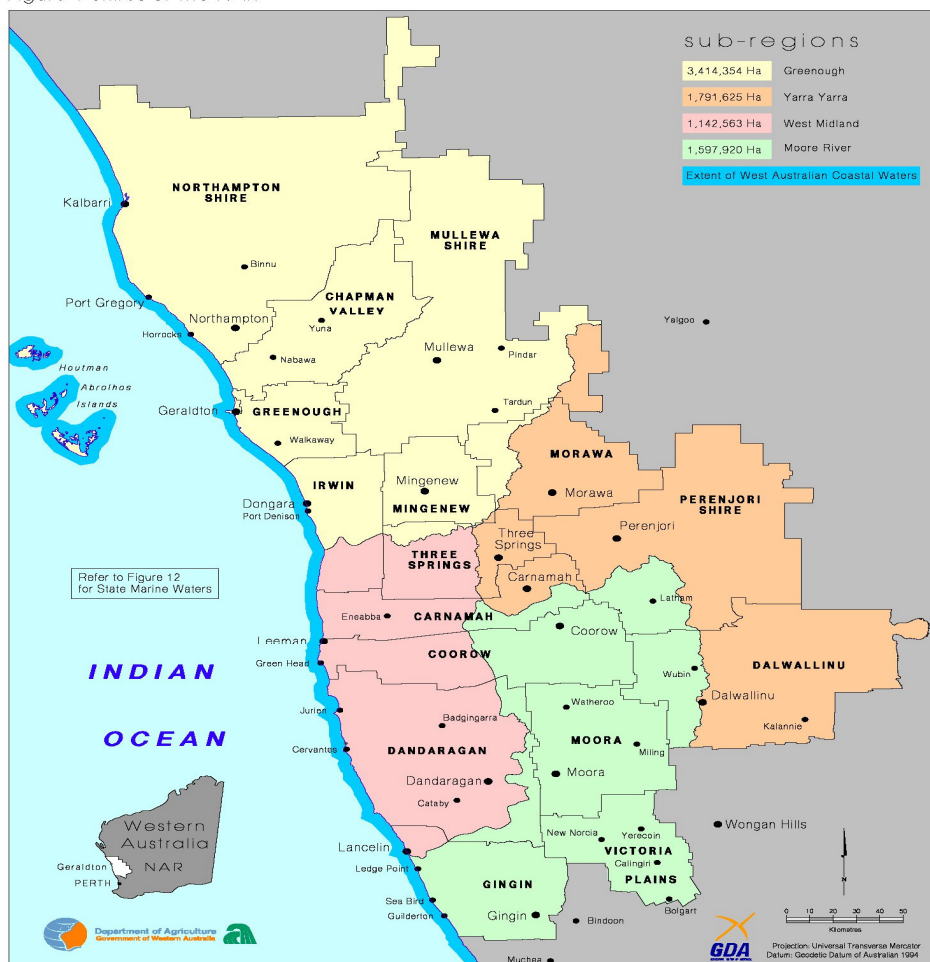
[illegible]

sub-regions
3,414,354 Ha Greenough
1,791,625 Ha Yarra Yarra
1,142,563 Ha West Midland
1,597,920 Ha Moore River
Extent of West Australian Coastal Waters

NORTHAMPTON SHIRE
Kalbarri
Binnu
MULLEWA SHIRE
CHAPMAN VALLEY
Port Gregory
Northampton
Horrocks
Yuna
Yalgoo
Nabawa
Mullewa
Pindar
Houtman Abrolhos Islands
Geraldton
GREENOUGH
Tardun
Walkaway
MORAWA
IRWIN
Mingenew
Morawa
Dongara
Port Denison
MINGENEW
PERENJORI SHIRE
Perenjori
Three Springs
THREE SPRINGS
Carnamah
Refer to Figure 12 for State Marine Waters
Eneabba
CARNAMAH
Latham
Coorow
Leeman
COOROW
Green Head
INDIAN
Wubin
DALWALLINU
Dalwallinu
Jurien
Watheroo
Badgingarra
OCEAN
Kalannie
MOORA
Cervantes
DANDARAGAN
Miling
Moora
Dandaragan
Cataby
Western Australia
NAR
Geraldton
PERTH
Lancelin
New Norcia
Yerecoin
Wongan Hills
VICTORIA PLAINS
Calingiri
Ledge Point
GINGIN
Sea Bird
Guilderton
Gingin
Bindoon
Bolgart
Muchea
Department of Agriculture Government of Western Australia
GDA
0 10 20 30 40 50
Kilometres
N
Projection: Universal Transverse Mercator
Datum: Geodetic Datum of Australian 1994